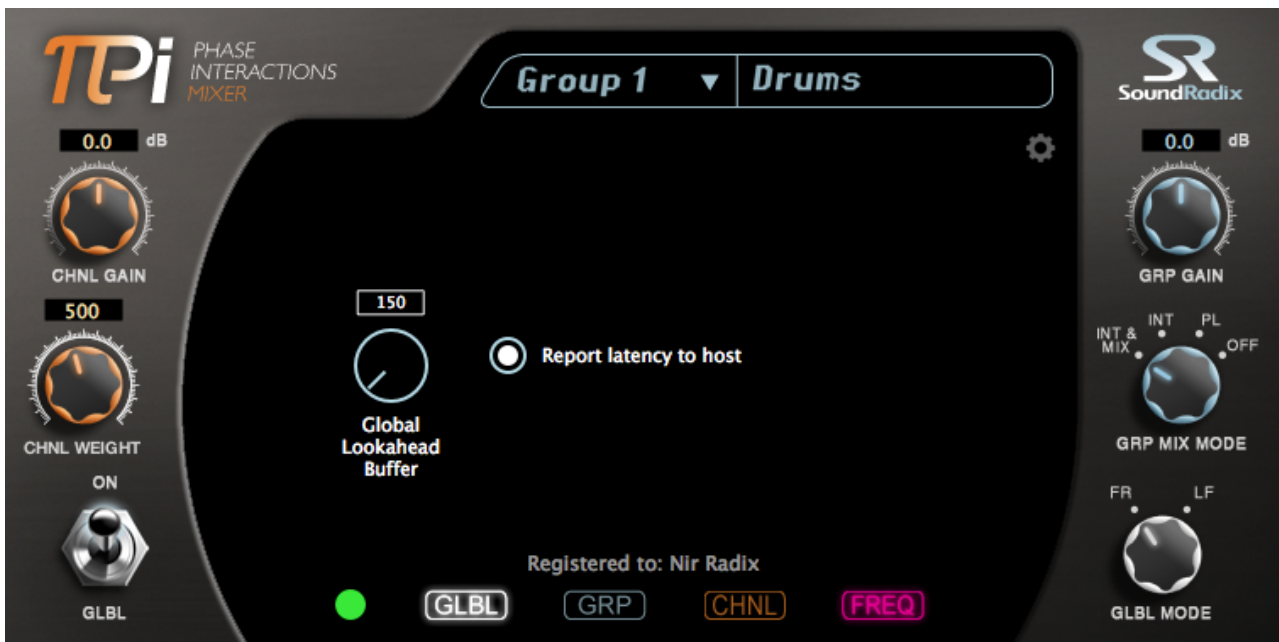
πi PHASE INTERACTIONS MIXER

Group 1 ▾ Drums

SR SoundRadix

0.0 dB

CHNL GAIN

500

CHNL WEIGHT

ON

GLBL

150

Global Lookahead Buffer

Report latency to host

0.0 dB

GRP GAIN

INT & MIX INT PL OFF

GRP MIX MODE

FR LF

GLBL MODE

Registered to: Nir Radix

GLBL GRP CHNL FREQ